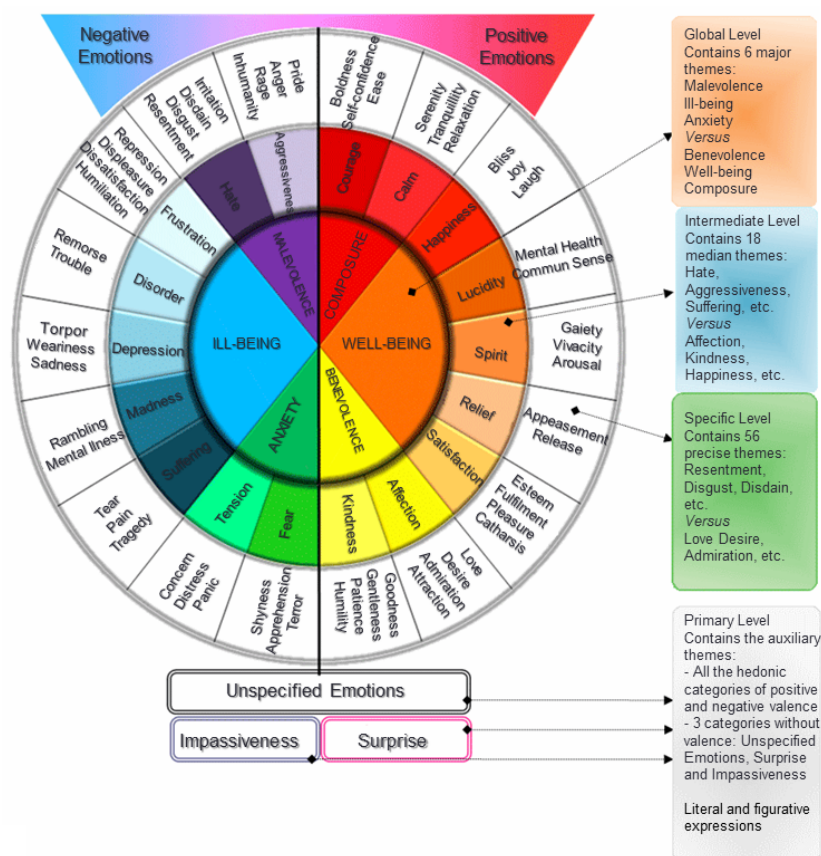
Negative Emotions

Positive Emotions

Pride Anger Rage Inhumanity

Irritation Disdain Disgust Resentment

Repression Displeasure Dissatisfaction Humiliation

Remorse Trouble

Torpor Weariness Sadness

Rambling Mental Ilness

Tear Pain Tragedy

Concern Distress Panic

Shyness Apprehension Terror

Boldness Self-confidence Ease

Serenity Tranquillity Relaxation

Bliss Joy Laugh

Mental Health Commun Sense

Gaiety Vivacity Arousal

Appeasement Release

Esteem Fulfilment Pleasure Catharsis

Love Desire Admiration Attraction

Goodness Gentleness Patience Humility

Aggressiveness

Hate

Frustration

Disorder

Depression

Madness

Suffering

Tension

Fear

Courage

Calm

Happiness

Lucidity

Spirit

Relief

Satisfaction

Affection

Kindness

MALEVOLENCE

COMPOSURE

ILL-BEING

WELL-BEING

ANXIETY

BENEVOLENCE

Global Level
Contains 6 major themes:
Malevolence
Ill-being
Anxiety
Versus
Benevolence
Well-being
Composure

Intermediate Level
Contains 18 median themes:
Hate, Aggressiveness, Suffering, etc.
Versus
Affection, Kindness, Happiness, etc.

Specific Level
Contains 56 precise themes:
Resentment, Disgust, Disdain, etc.
Versus
Love Desire, Admiration, etc.

Unspecified Emotions

Impassiveness

Surprise

Primary Level
Contains the auxiliary themes:
- All the hedonic categories of positive and negative valence
- 3 categories without valence: Unspecified Emotions, Surprise and Impassiveness

Literal and figurative expressions